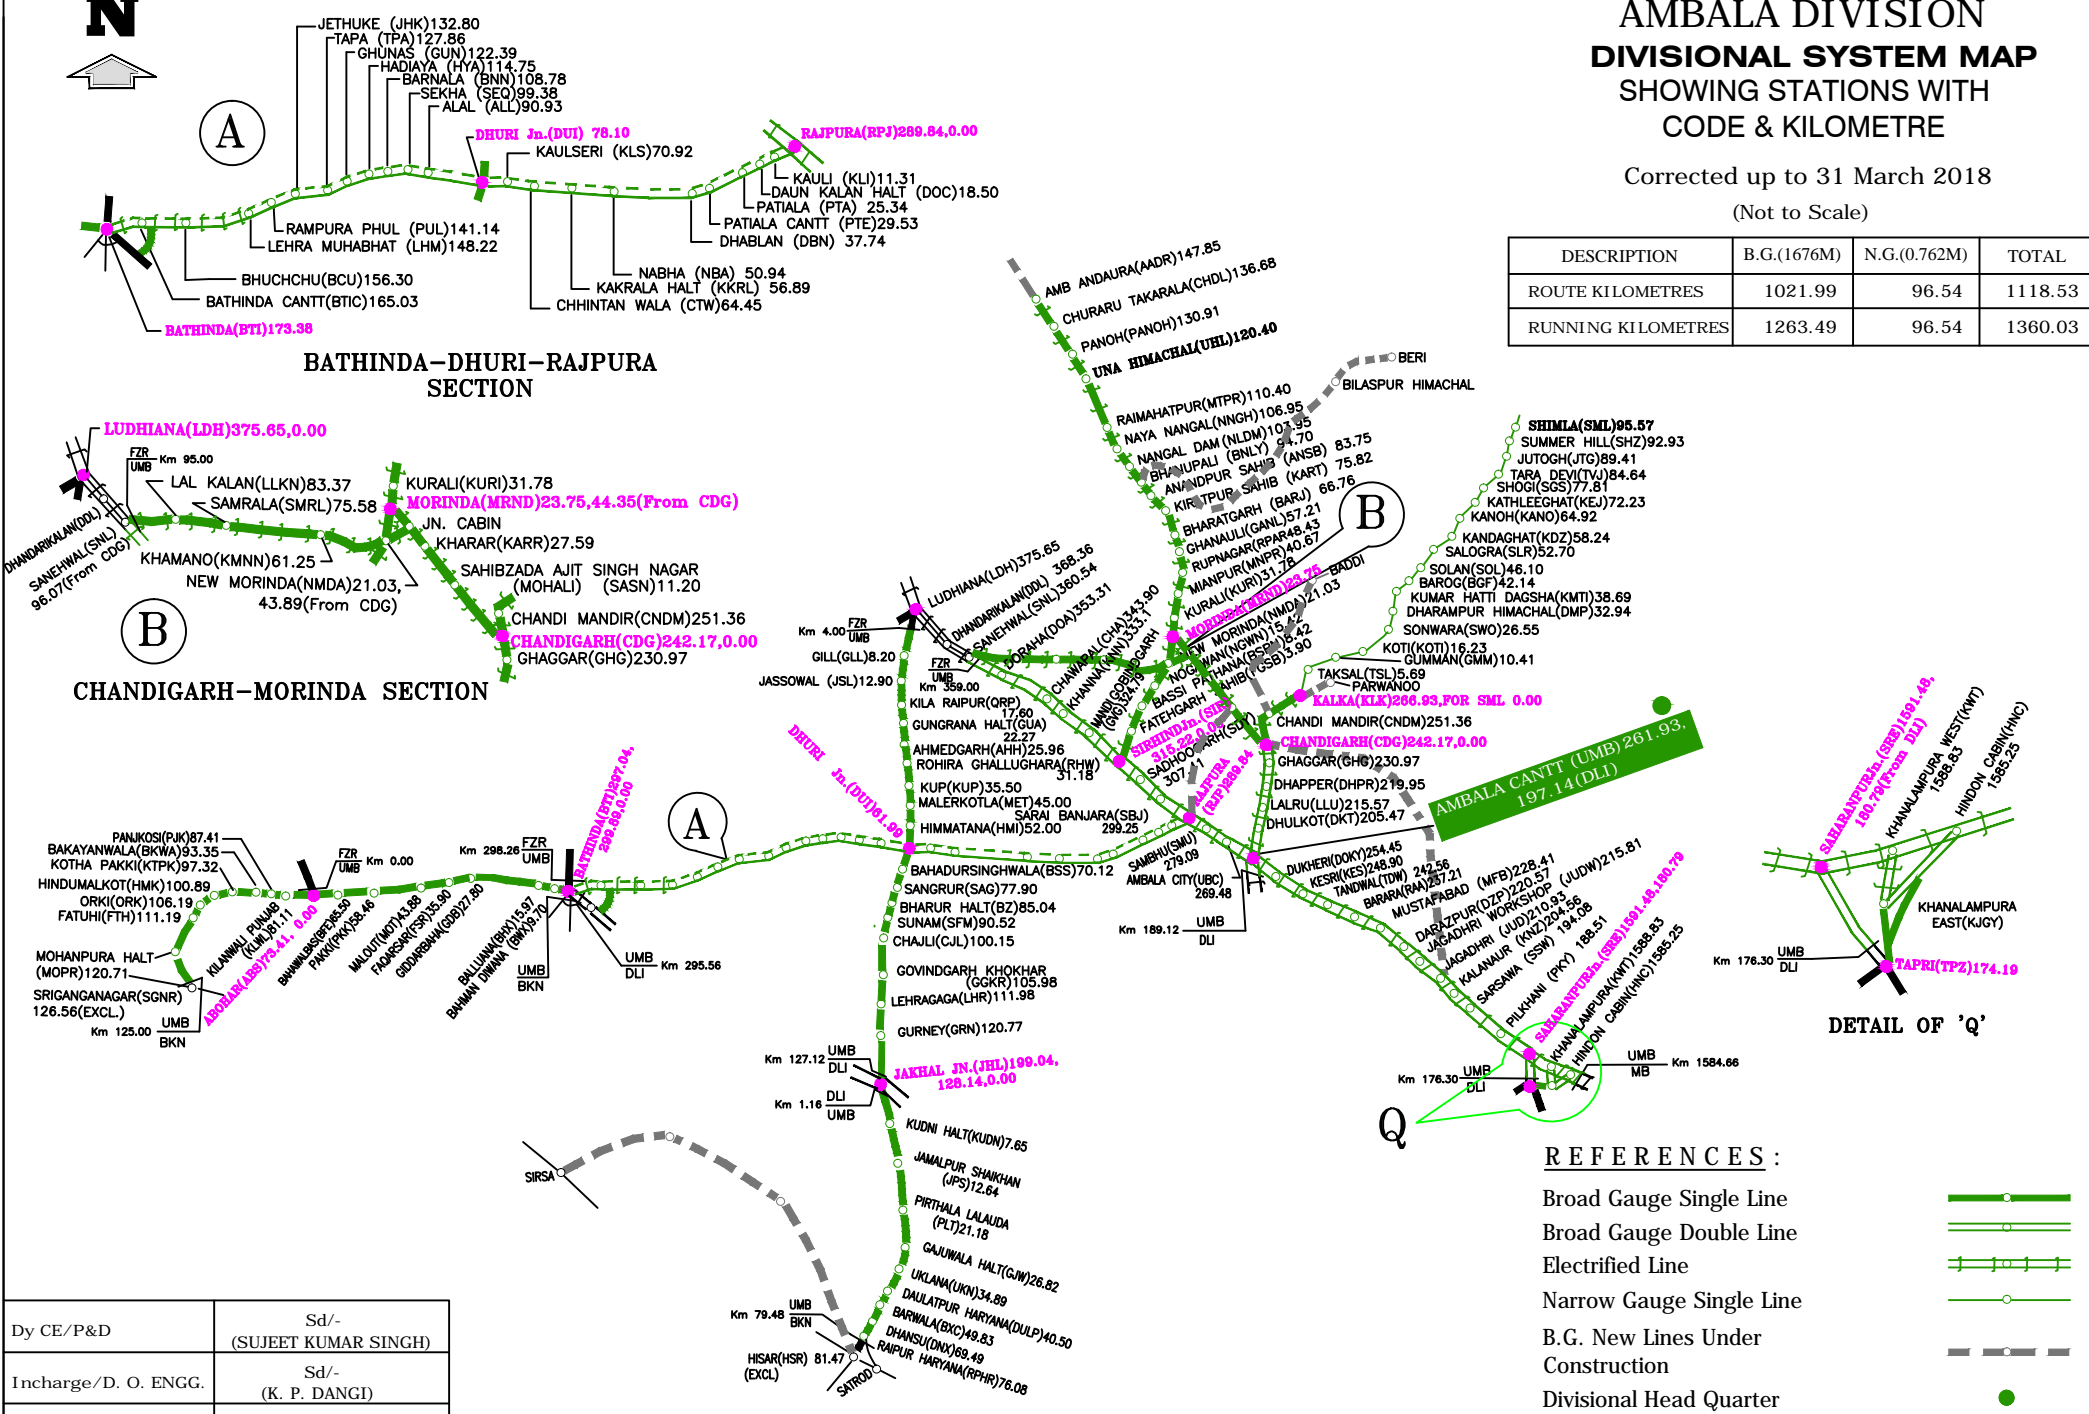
N

AMBALA DIVISION
DIVISIONAL SYSTEM MAP
SHOWING STATIONS WITH
CODE & KILOMETRE

Corrected up to 31 March 2018
(Not to Scale)

| DESCRIPTION | B.G.(1676M) | N.G.(0.762M) | TOTAL |
|---|---|---|---|
| ROUTE KILOMETRES | 1021.99 | 96.54 | 1118.53 |
| RUNNING KILOMETRES | 1263.49 | 96.54 | 1360.03 |

A

JETHUKE (JHK)132.80
TAPA (TPA)127.86
GHUNAS (GUN)122.39
HADIAYA (HYA)114.75
BARNALA (BNN)108.78
SEKHA (SEQ)99.38
ALAL (ALL)90.93
DHURI Jn.(DUI) 78.10
KAULSERI (KLS)70.92
RAJPURA(RPJ)289.84,0.00
KAULI (KLI)11.31
DAUN KALAN HALT (DOC)18.50
PATIALA (PTA) 25.34
PATIALA CANTT (PTE)29.53
DHABLAN (DBN) 37.74
RAMPURA PHUL (PUL)141.14
LEHRA MUHABHAT (LHM)148.22
BHUCHCHU(BCU)156.30
BATHINDA CANTT(BTIC)165.03
BATHINDA(BTI)173.38
NABHA (NBA) 50.94
KAKRALA HALT (KKRL) 56.89
CHHINTAN WALA (CTW)64.45

BATHINDA–DHURI–RAJPURA SECTION

LUDHIANA(LDH)375.65,0.00
FZR UMB Km 95.00
LAL KALAN(LLKN)83.37
SAMRALA(SMRL)75.58
KURALI(KURI)31.78
MORINDA(MRND)23.75,44.35(From CDG)
JN. CABIN
KHARAR(KARR)27.59
DHANDARIKALAN(DDL)
SANEHWAL(SNL) 96.07(From CDG)
KHAMANO(KMNN)61.25
NEW MORINDA(NMDA)21.03, 43.89(From CDG)
SAHIBZADA AJIT SINGH NAGAR (MOHALI) (SASN)11.20
CHANDI MANDIR(CNDM)251.36
CHANDIGARH(CDG)242.17,0.00
GHAGGAR(GHG)230.97
B

CHANDIGARH–MORINDA SECTION

AMB ANDAURA(AADR)147.85
CHURARU TAKARALA(CHDL)136.68
PANOH(PANOH)130.91
UNA HIMACHAL(UHL)120.40
BERI
BILASPUR HIMACHAL
RAIMAHATPUR(MTPR)110.40
NAYA NANGAL(NNGH)106.95
NANGAL DAM (NLDM)107.95
BHANUPALI (BNLY) 94.70
ANANDPUR SAHIB (ANSB) 83.75
KIRATPUR SAHIB (KART) 75.82
BHARATGARH (BARJ) 66.76
GHANAULI(GANL)57.21
RUPNAGAR(RPAR)48.43
MIANPUR(MNPR)40.67
KURALI(KURI)31.78
MORINDA(MRND)23.75
NEW MORINDA(NMDA)21.03
BADDI
B
SHIMLA(SML)95.57
SUMMER HILL(SHZ)92.93
JUTOGH(JTG)89.41
TARA DEVI(TVJ)84.64
SHOGI(SGS)77.81
KATHLEEGHAT(KEJ)72.23
KANOH(KANO)64.92
KANDAGHAT(KDZ)58.24
SALOGRA(SLR)52.70
SOLAN(SOL)46.10
BAROG(BGF)42.14
KUMAR HATTI DAGSHA(KMTI)38.69
DHARAMPUR HIMACHAL(DMP)32.94
SONWARA(SWO)26.55
KOTI(KOTI)16.23
GUMMAN(GMM)10.41
TAKSAL(TSL)5.69
PARWANOO
KALKA(KLK)266.93,FOR SML 0.00
CHANDI MANDIR(CNDM)251.36
CHANDIGARH(CDG)242.17,0.00
GHAGGAR(GHG)230.97
DHAPPER(DHPR)219.95
LALRU(LLU)215.57
DHULKOT(DKT)205.47
AMBALA CANTT (UMB)261.93, 197.14(DLI)
LUDHIANA(LDH)375.65
DHANDARIKALAN(DDL) 368.36
SANEHWAL(SNL)360.54
DORAHA(DOA)353.31
CHAWAPAIL(CHA)343.90
KHANNA(KNN)333.1
MANDI GOBINDGARH (GVG)324.19
NOGAWAN(NGWN)15.42
PATHANA(BSPN)
FATEHGARH SAHIB(FGSB)3.90
BASSI
SIRHIND Jn.(SIR) 315.22,0.00
SADHOGARH(SDH) 307.41
RAJPURA (RPJ)289.84
SARAI BANJARA(SBJ) 299.25
Km 4.00 FZR UMB
GILL(GLL)8.20
JASSOWAL (JSL)12.90
FZR UMB Km 359.00
KILA RAIPUR(QRP) 17.60
GUNGRANA HALT(GUA) 22.27
AHMEDGARH(AHH)25.96
ROHIRA GHALLUGHARA(RHW) 31.18
KUP(KUP)35.50
MALERKOTLA(MET)45.00
HIMMATANA(HMI)52.00
DHURI Jn.(DUI)61.99
BAHADURSINGHWALA(BSS)70.12
SANGRUR(SAG)77.90
BHARUR HALT(BZ)85.04
SUNAM(SFM)90.52
CHAJLI(CJL)100.15
GOVINDGARH KHOKHAR (GGKR)105.98
LEHRAGAGA(LHR)111.98
GURNEY(GRN)120.77
Km 127.12 UMB DLI
JAKHAL JN.(JHL)199.04, 128.14,0.00
Km 1.16 DLI UMB
KUDNI HALT(KUDN)7.65
JAMALPUR SHAIKHAN (JPS)12.64
PIRTHALA LALAUDA (PLT)21.18
GAJUWALA HALT(GJW)26.82
UKLANA(UKN)34.89
DAULATPUR HARYANA(DULP)40.50
BARWALA(BXC)49.83
DHANSU(DNX)69.49
RAIPUR HARYANA(RPHR)76.08
Km 79.48 UMB BKN
HISAR(HSR) 81.47 (EXCL)
SATROD
SIRSA
SAMBHU(SMU) 279.09
AMBALA CITY(UBC) 269.48
Km 189.12 UMB DLI
DUKHERI(DOKY)254.45
KESRI(KES)248.90
TANDWAL(TDW) 242.56
BARARA(RAA)237.21
MUSTAFABAD (MFB)228.41
DARAZPUR(DZP)220.57
JAGADHRI WORKSHOP (JUDW)215.81
JAGADHRI (JUD)210.93
KALANAUR (KNZ)204.56
SARSAWA (SSW) 194.08
PILKHANI (PKY) 188.51
SAHARANPUR Jn.(SRE)1591.48,180.79
KHANALAMPURA(KWT)1588.83
HINDON CABIN(HNC)1585.25
Km 176.30 UMB DLI
UMB MB Km 1584.66
Q
PANJKOSI(PJK)87.41
BAKAYANWALA(BKWA)93.35
KOTHA PAKKI(KTPK)97.32
HINDUMALKOT(HMK)100.89
ORKI(ORK)106.19
FATUHI(FTH)111.19
MOHANPURA HALT (MOPR)120.71
SRIGANGANAGAR(SGNR) 126.56(EXCL.)
Km 125.00 UMB BKN
KILANWALI PUNJAB (KLWL)81.11
ABOHAR(ABS)79.41, 0.00
FZR UMB Km 0.00
BAHAWALBAS(BFE)65.50
PAKKI(PKK)58.46
MALOUT(MOT)43.88
FAQARSAR(FSR)35.90
GIDDARBAHA(GDB)27.80
BALLUANA(BHX)15.97
BAHMAN DIWANA (BMY)9.70
UMB BKN
Km 298.26 FZR UMB
BATHINDA(BTI)297.04, 289.69,0.00
UMB DLI Km 295.56
A
SAHARANPUR Jn.(SRE)1591.48, 180.79(From DLI)
KHANALAMPURA WEST(KWT) 1588.83
HINDON CABIN(HNC) 1585.25
KHANALAMPURA EAST(KJGY)
Km 176.30 UMB DLI
TAPRI(TPZ)174.19
DETAIL OF 'Q'

REFERENCES:
Broad Gauge Single Line
Broad Gauge Double Line
Electrified Line
Narrow Gauge Single Line
B.G. New Lines Under Construction
Divisional Head Quarter

| Dy CE/P&D | Sd/- (SUJEET KUMAR SINGH) |
|---|---|
| Incharge/D. O. ENGG. | Sd/- (K. P. DANGI) |